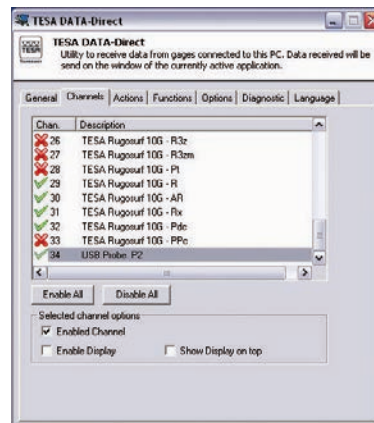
TESA DATA-Direct

TESA

TESA DATA-Direct
Utility to receive data from gages connected to this PC. Data received will be send on the window of the currently active application.

General | Channels | Actions | Functions | Options | Diagnostic | Language

| Chan. | Description |
|---|---|
| 26 | TESA Rugosurf 10G - R3z |
| 27 | TESA Rugosurf 10G - R3zm |
| 28 | TESA Rugosurf 10G - Pt |
| 29 | TESA Rugosurf 10G - R |
| 30 | TESA Rugosurf 10G - AR |
| 31 | TESA Rugosurf 10G - Rx |
| 32 | TESA Rugosurf 10G - Pdc |
| 33 | TESA Rugosurf 10G - PPc |
| 34 | USB Probe: P2 |

Enable All | Disable All

Selected channel options
Enabled Channel
Enable Display
Show Display on top